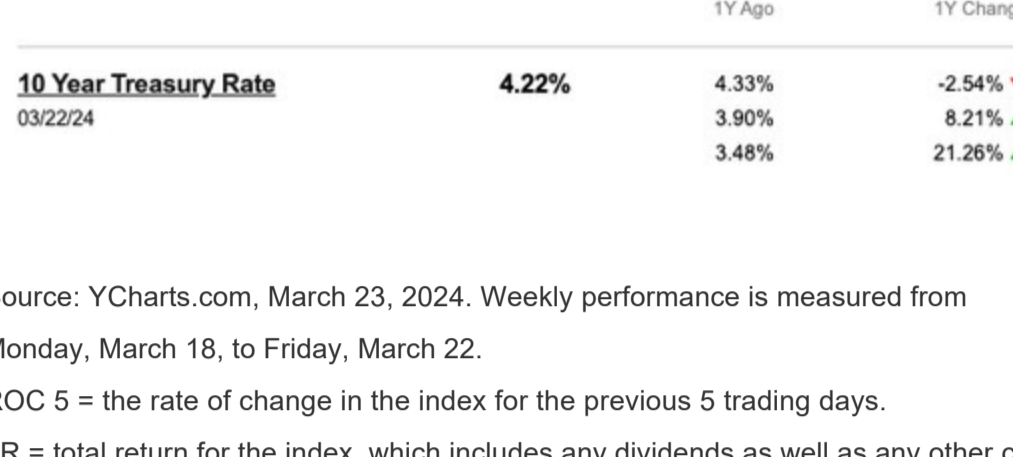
| | | 1Y Ago | 1Y Chang |
|---|---|---|---|
| 10 Year Treasury Rate 03/22/24 | 4.22% | 4.33% | -2.54% |
| | | 3.90% | 8.21% |
| | | 3.48% | 21.26% |

ource: YCharts.com, March 23, 2024. Weekly performance is measured from Monday, March 18, to Friday, March 22.

ROC 5 = the rate of change in the index for the previous 5 trading days.

R = total return for the index, which includes any dividends as well as any other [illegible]